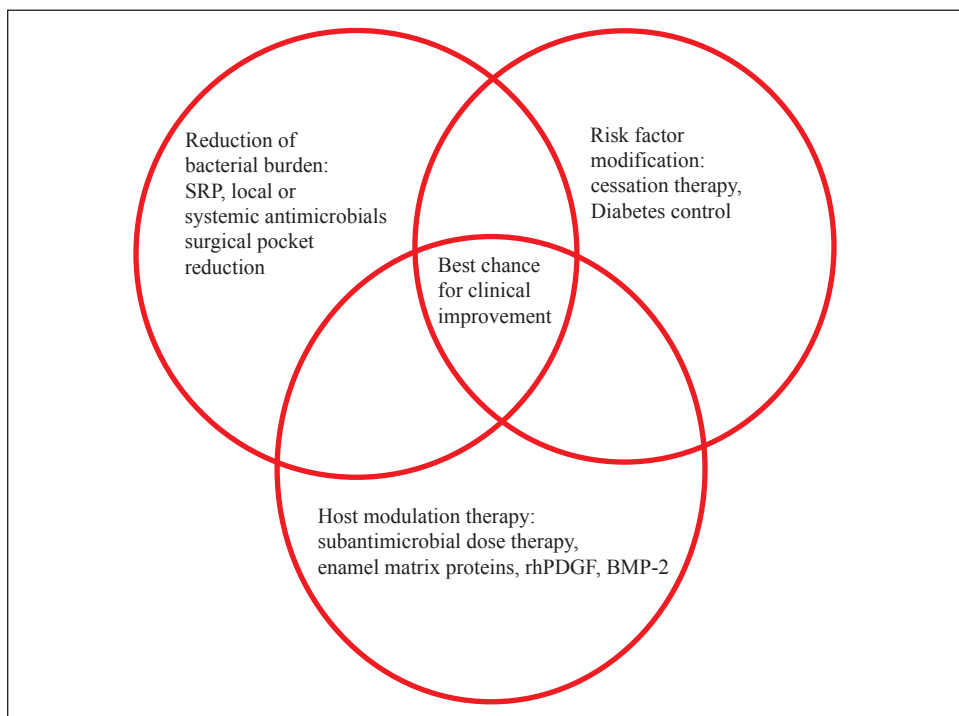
Reduction of bacterial burden: SRP, local or systemic antimicrobials surgical pocket reduction

Risk factor modification: cessation therapy, Diabetes control

Best chance for clinical improvement

Host modulation therapy: subantimicrobial dose therapy, enamel matrix proteins, rhPDGF, BMP-2